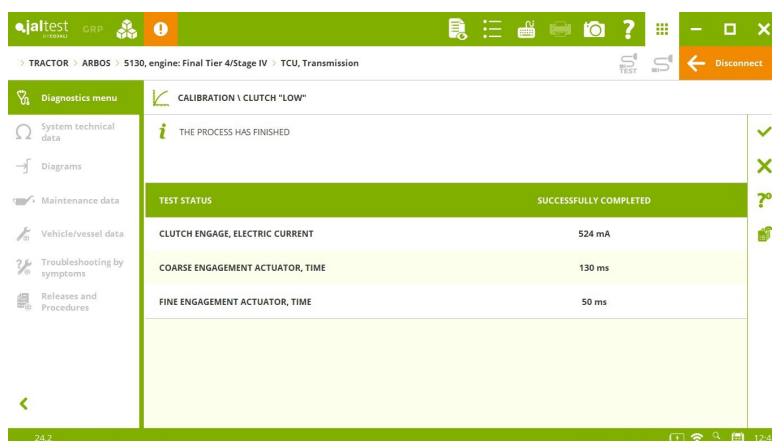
jaltest GRP

> TRACTOR > ARBOS > 5130, engine: Final Tier 4/Stage IV > TCU, Transmission

TEST

Disconnect

Diagnostics menu

System technical data

Diagrams

Maintenance data

Vehicle/vessel data

Troubleshooting by symptoms

Releases and Procedures

CALIBRATION \ CLUTCH "LOW"

THE PROCESS HAS FINISHED

| TEST STATUS | SUCCESSFULLY COMPLETED |
|---|---|
| CLUTCH ENGAGE, ELECTRIC CURRENT | 524 mA |
| COARSE ENGAGEMENT ACTUATOR, TIME | 130 ms |
| FINE ENGAGEMENT ACTUATOR, TIME | 50 ms |

24.2

12:4